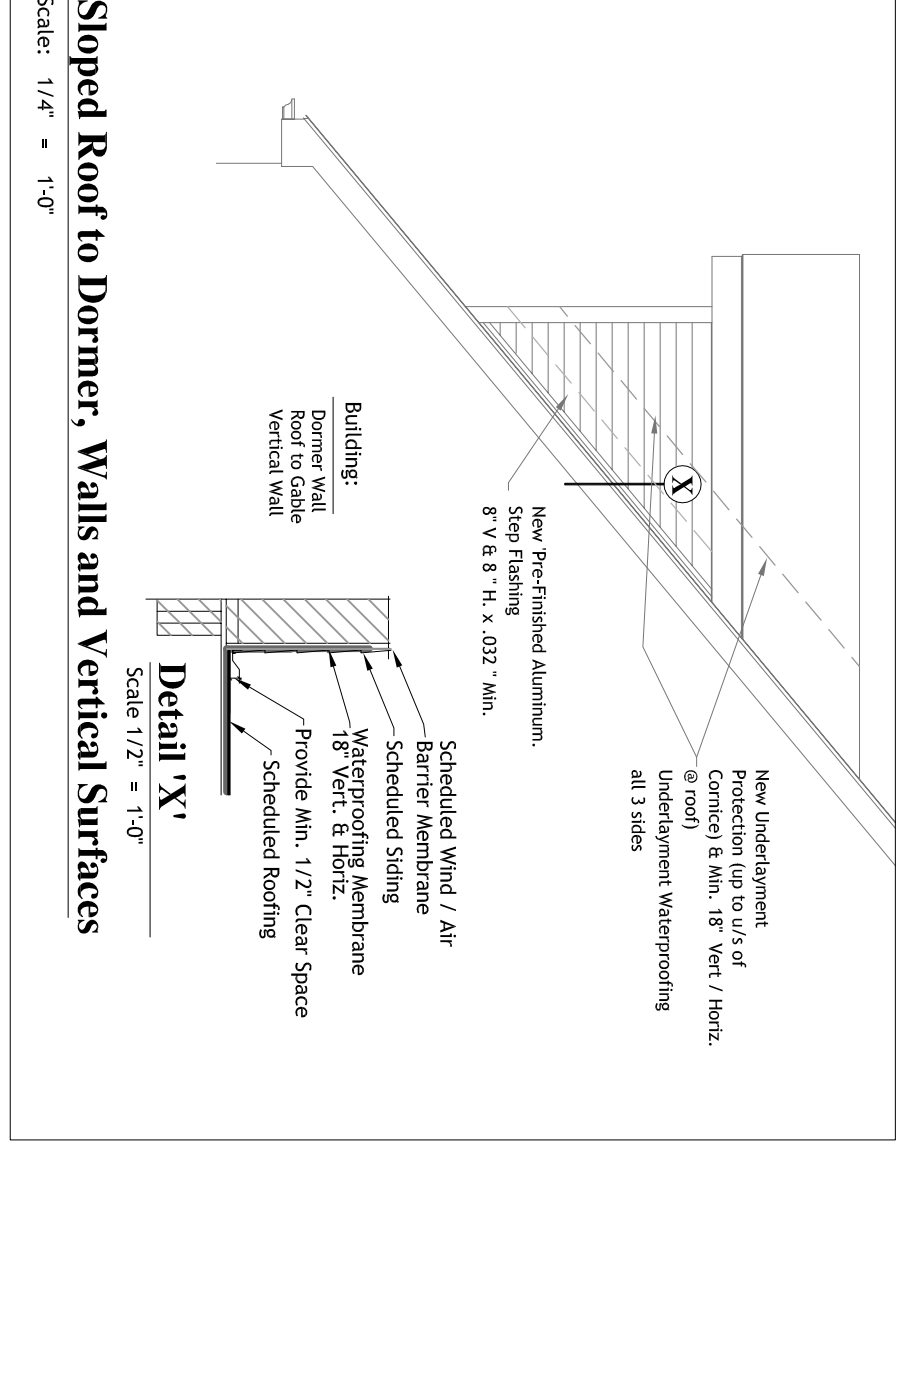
New Underlayment Protection (up to u/s of Cornice) & Min. 18" Vert / Horiz. @ roof)
Underlayment Waterproofing all 3 sides

X

New 'Pre-Finished Aluminum. Step Flashing
8" V & 8 " H. x .032 " Min.

Building:
Dormer Wall
Roof to Gable
Vertical Wall

Scheduled Wind / Air Barrier Membrane
Scheduled Siding
Waterproofing Membrane 18" Vert. & Horiz.
Provide Min. 1/2" Clear Space
Scheduled Roofing

Detail 'X'
Scale 1/2" = 1'-0"

Sloped Roof to Dormer, Walls and Vertical Surfaces
Scale: 1/4" = 1'-0"